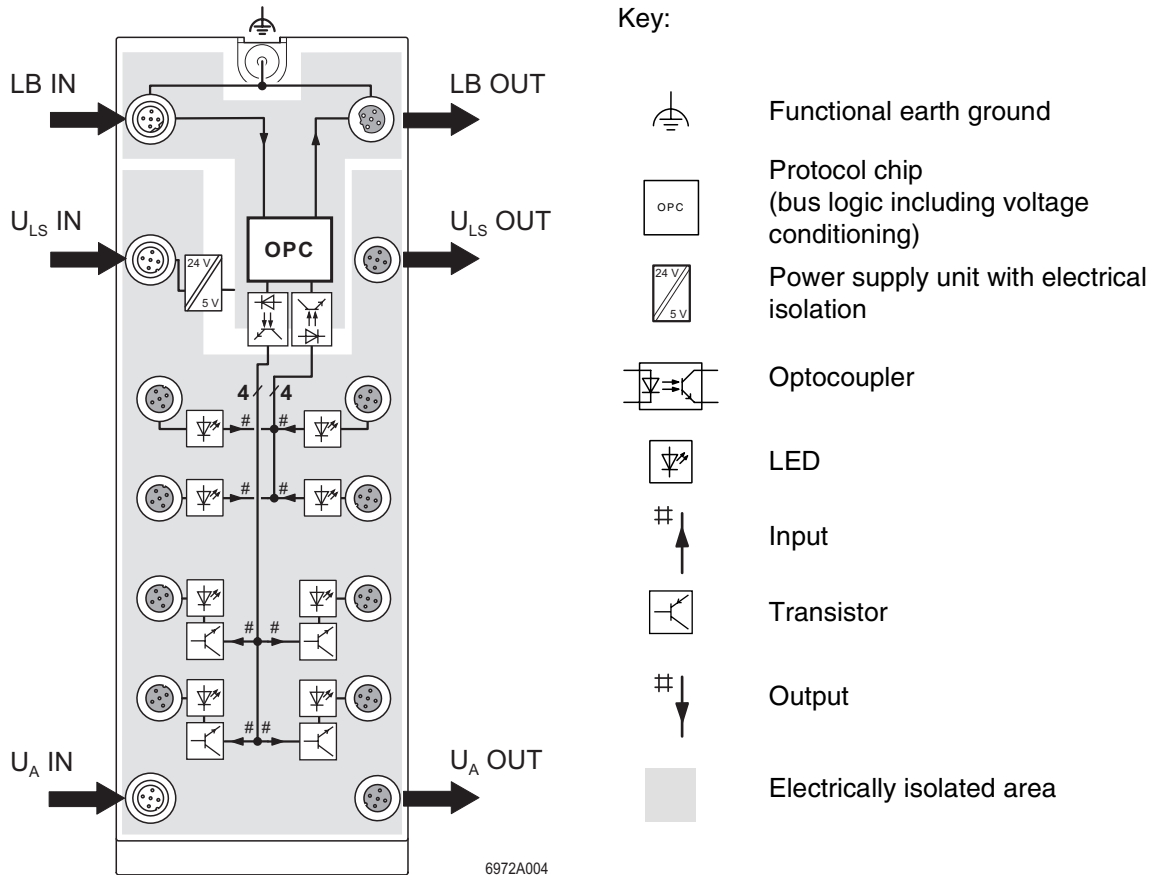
LB IN

LB OUT

$U_{LS}$ IN

OPC

$U_{LS}$ OUT

24 V

5 V

4 4

#

#

#

#

# #

# #

$U_A$ IN

$U_A$ OUT

6972A004

Key:

Functional earth ground

OPC

Protocol chip (bus logic including voltage conditioning)

24 V

5 V

Power supply unit with electrical isolation

Optocoupler

LED

#

Input

Transistor

#

Output

Electrically isolated area